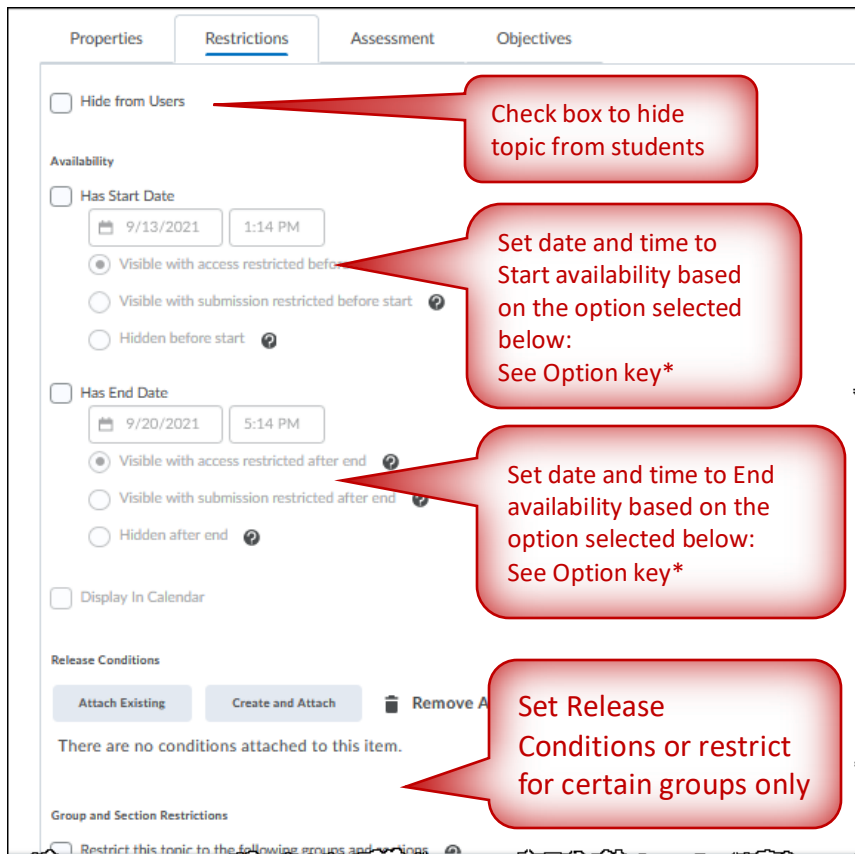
Properties Restrictions Assessment Objectives

Hide from Users

Check box to hide topic from students

Availability

Has Start Date

9/13/2021 1:14 PM

Visible with access restricted before

Visible with submission restricted before start

Hidden before start

Set date and time to Start availability based on the option selected below:
See Option key*

Has End Date

9/20/2021 5:14 PM

Visible with access restricted after end

Visible with submission restricted after end

Hidden after end

Set date and time to End availability based on the option selected below:
See Option key*

Display In Calendar

Release Conditions

Attach Existing Create and Attach Remove A

There are no conditions attached to this item.

Set Release Conditions or restrict for certain groups only

Group and Section Restrictions

Restrict this topic to the following groups and sections